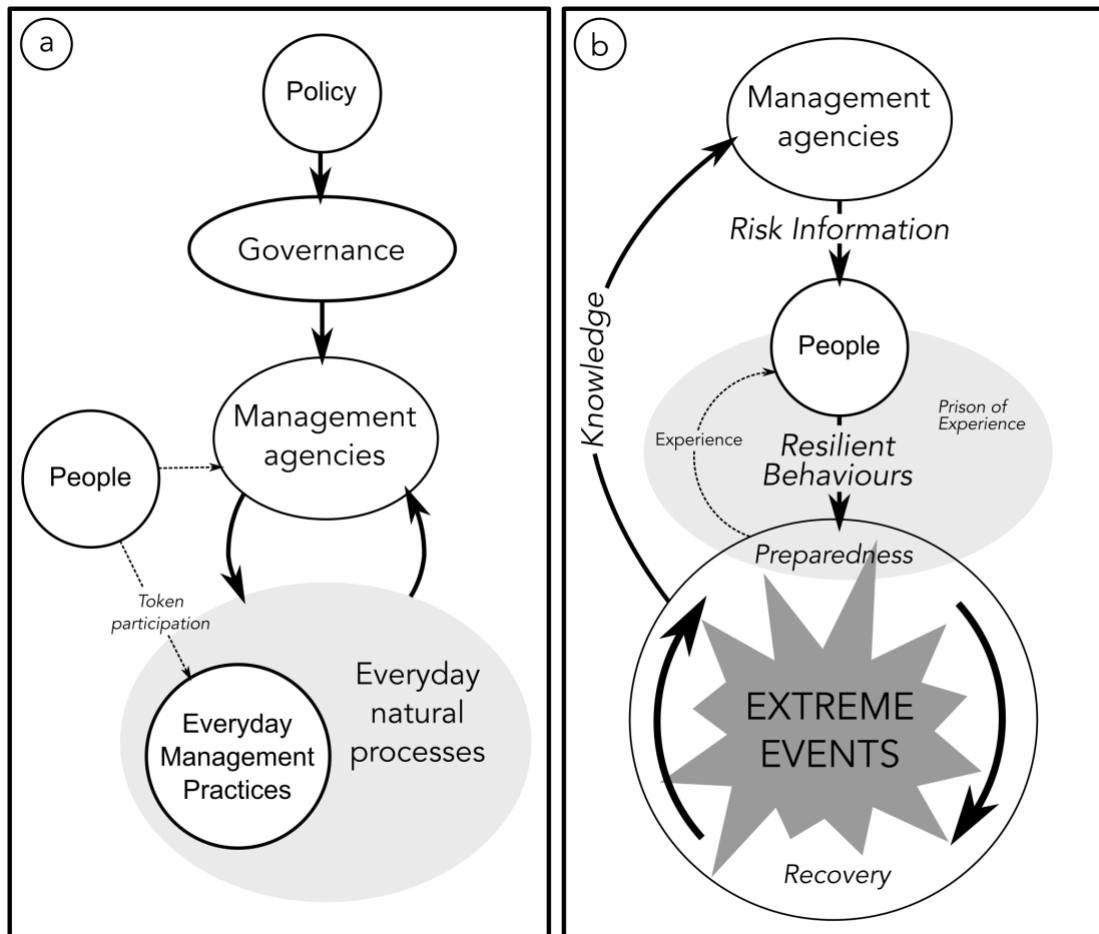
a

Policy

Governance

Management agencies

People

Token participation

Everyday Management Practices

Everyday natural processes

b

Management agencies

Risk Information

Knowledge

People

Experience

Prison of Experience

Resilient Behaviours

Preparedness

EXTREME EVENTS

Recovery